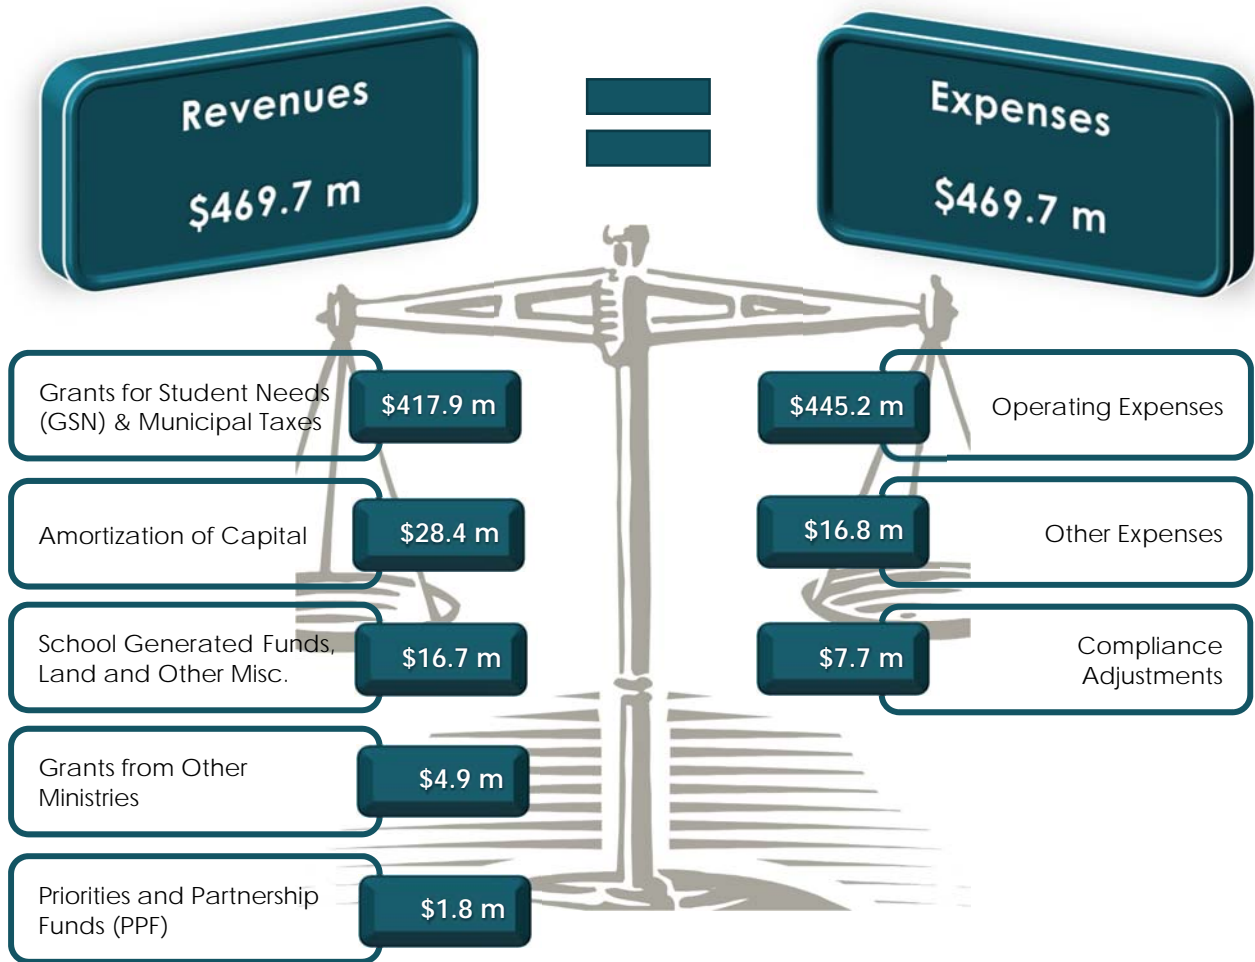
Revenues

$469.7 m

Expenses

$469.7 m

Grants for Student Needs (GSN) & Municipal Taxes

$417.9 m

Amortization of Capital

$28.4 m

School Generated Funds, Land and Other Misc.

$16.7 m

Grants from Other Ministries

$4.9 m

Priorities and Partnership Funds (PPF)

$1.8 m

$445.2 m

Operating Expenses

$16.8 m

Other Expenses

$7.7 m

Compliance Adjustments